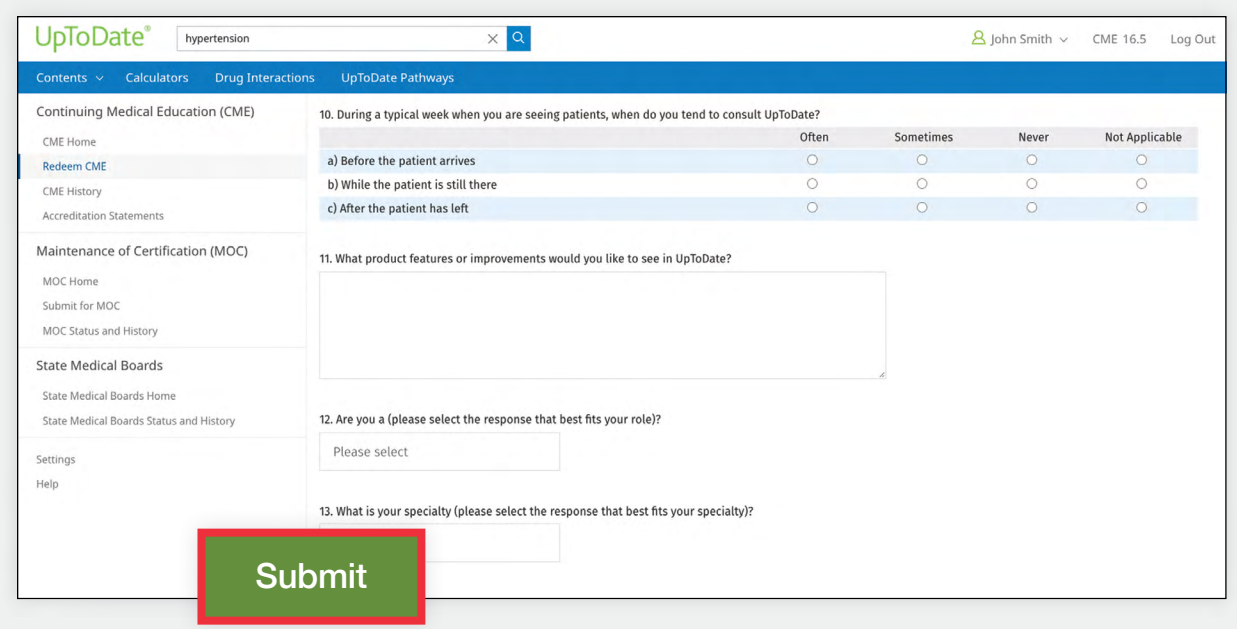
UpToDate®

hypertension

John Smith CME 16.5 Log Out

Contents Calculators Drug Interactions UpToDate Pathways

Continuing Medical Education (CME)

CME Home

Redeem CME

CME History

Accreditation Statements

Maintenance of Certification (MOC)

MOC Home

Submit for MOC

MOC Status and History

State Medical Boards

State Medical Boards Home

State Medical Boards Status and History

Settings

Help

10. During a typical week when you are seeing patients, when do you tend to consult UpToDate?

| | Often | Sometimes | Never | Not Applicable |
|---|---|---|---|---|
| a) Before the patient arrives | ○ | ○ | ○ | ○ |
| b) While the patient is still there | ○ | ○ | ○ | ○ |
| c) After the patient has left | ○ | ○ | ○ | ○ |

11. What product features or improvements would you like to see in UpToDate?

12. Are you a (please select the response that best fits your role)?

Please select

13. What is your specialty (please select the response that best fits your specialty)?

Submit